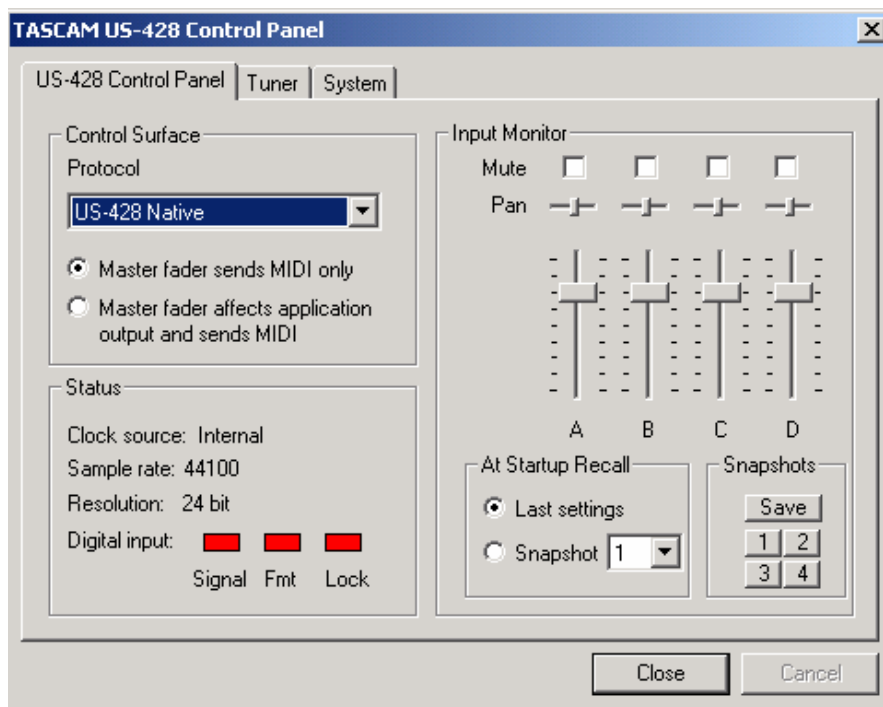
TASCAM US-428 Control Panel
X

US-428 Control Panel | Tuner | System

Control Surface
Protocol
US-428 Native
Master fader sends MIDI only
Master fader affects application output and sends MIDI

Status
Clock source: Internal
Sample rate: 44100
Resolution: 24 bit
Digital input:
Signal Fmt Lock

Input Monitor
Mute
Pan
A B C D

At Startup Recall
Last settings
Snapshot 1

Snapshots
Save
1 2
3 4

Close
Cancel